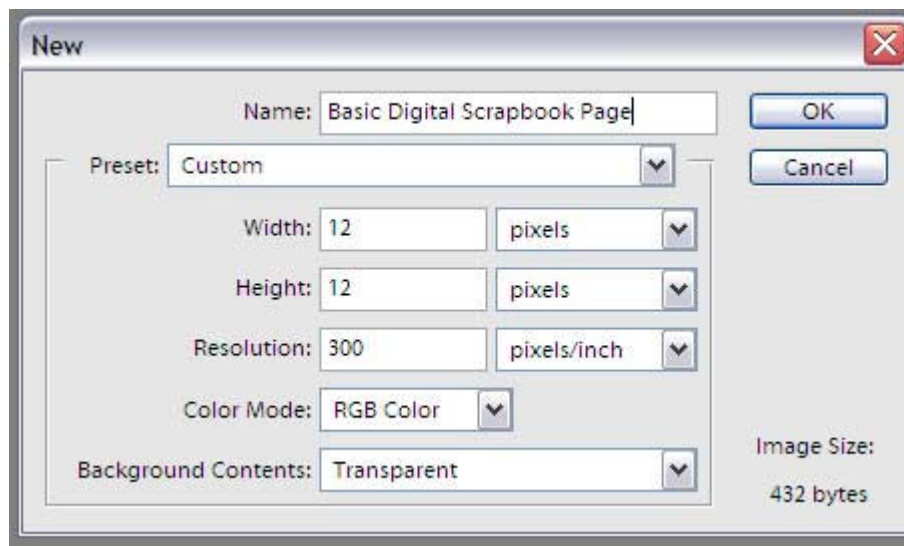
New

Name: Basic Digital Scrapbook Page

OK

Cancel

Preset: Custom

Width: 12 pixels

Height: 12 pixels

Resolution: 300 pixels/inch

Color Mode: RGB Color

Background Contents: Transparent

Image Size:

432 bytes